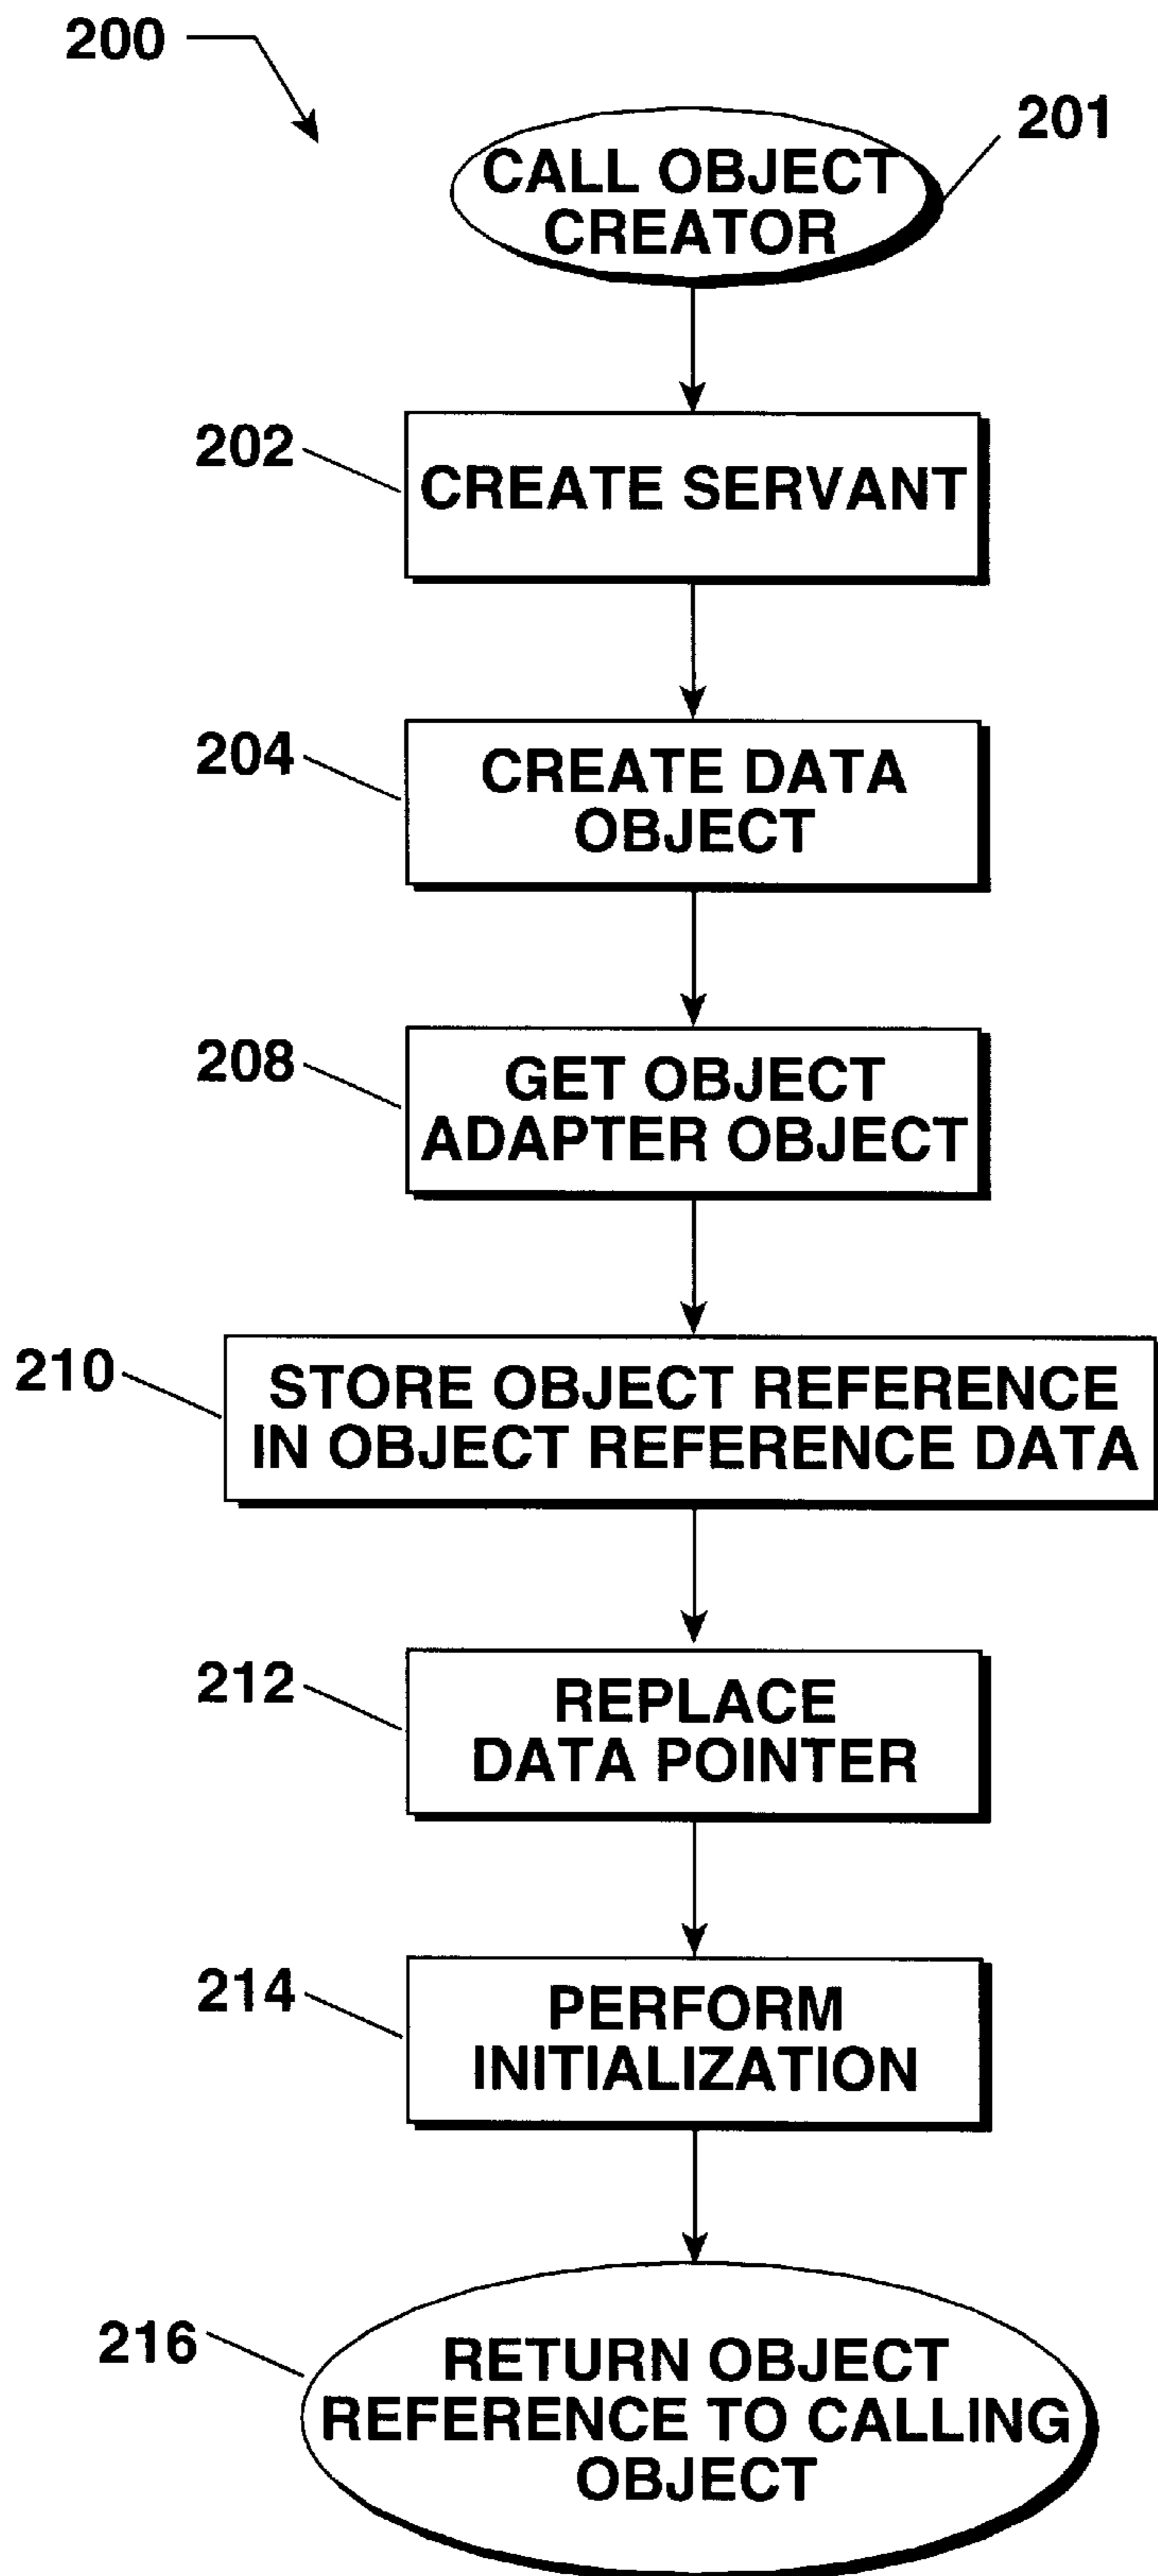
200

201

CALL OBJECT CREATOR

202

CREATE SERVANT

204

CREATE DATA OBJECT

208

GET OBJECT ADAPTER OBJECT

210

STORE OBJECT REFERENCE IN OBJECT REFERENCE DATA

212

REPLACE DATA POINTER

214

PERFORM INITIALIZATION

216

RETURN OBJECT REFERENCE TO CALLING OBJECT